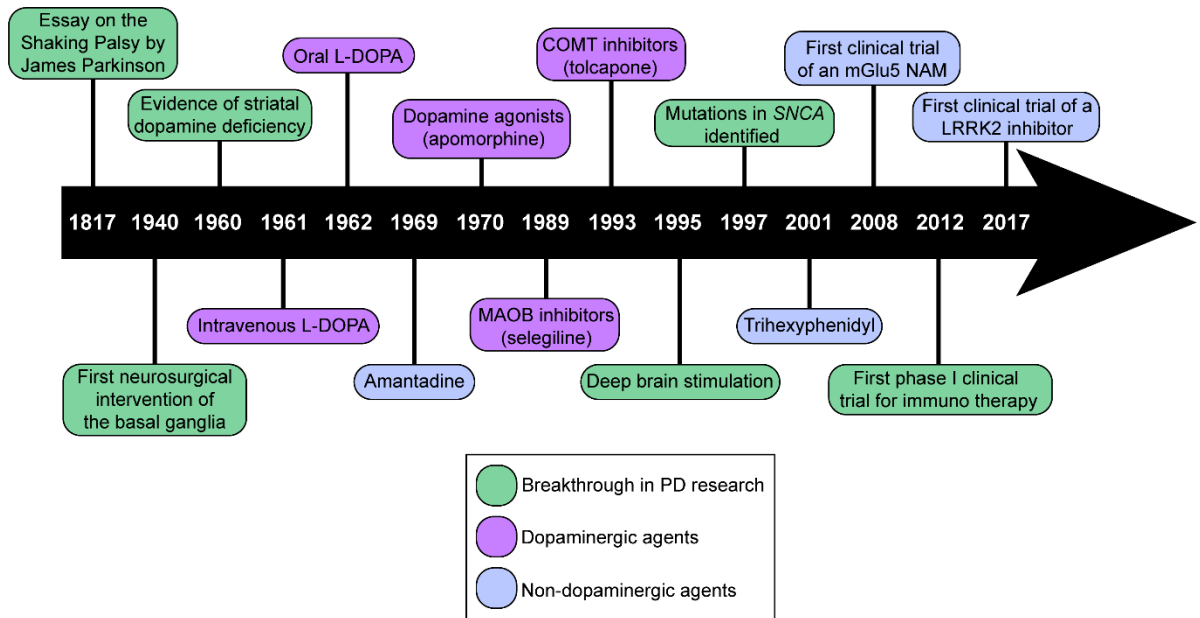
Essay on the Shaking Palsy by James Parkinson

Evidence of striatal dopamine deficiency

Oral L-DOPA

Dopamine agonists (apomorphine)

COMT inhibitors (tolcapone)

Mutations in SNCA identified

First clinical trial of an mGlu5 NAM

First clinical trial of a LRRK2 inhibitor

1817 1940 1960 1961 1962 1969 1970 1989 1993 1995 1997 2001 2008 2012 2017

First neurosurgical intervention of the basal ganglia

Intravenous L-DOPA

Amantadine

MAOB inhibitors (selegiline)

Deep brain stimulation

Trihexyphenidyl

First phase I clinical trial for immuno therapy

Breakthrough in PD research

Dopaminergic agents

Non-dopaminergic agents